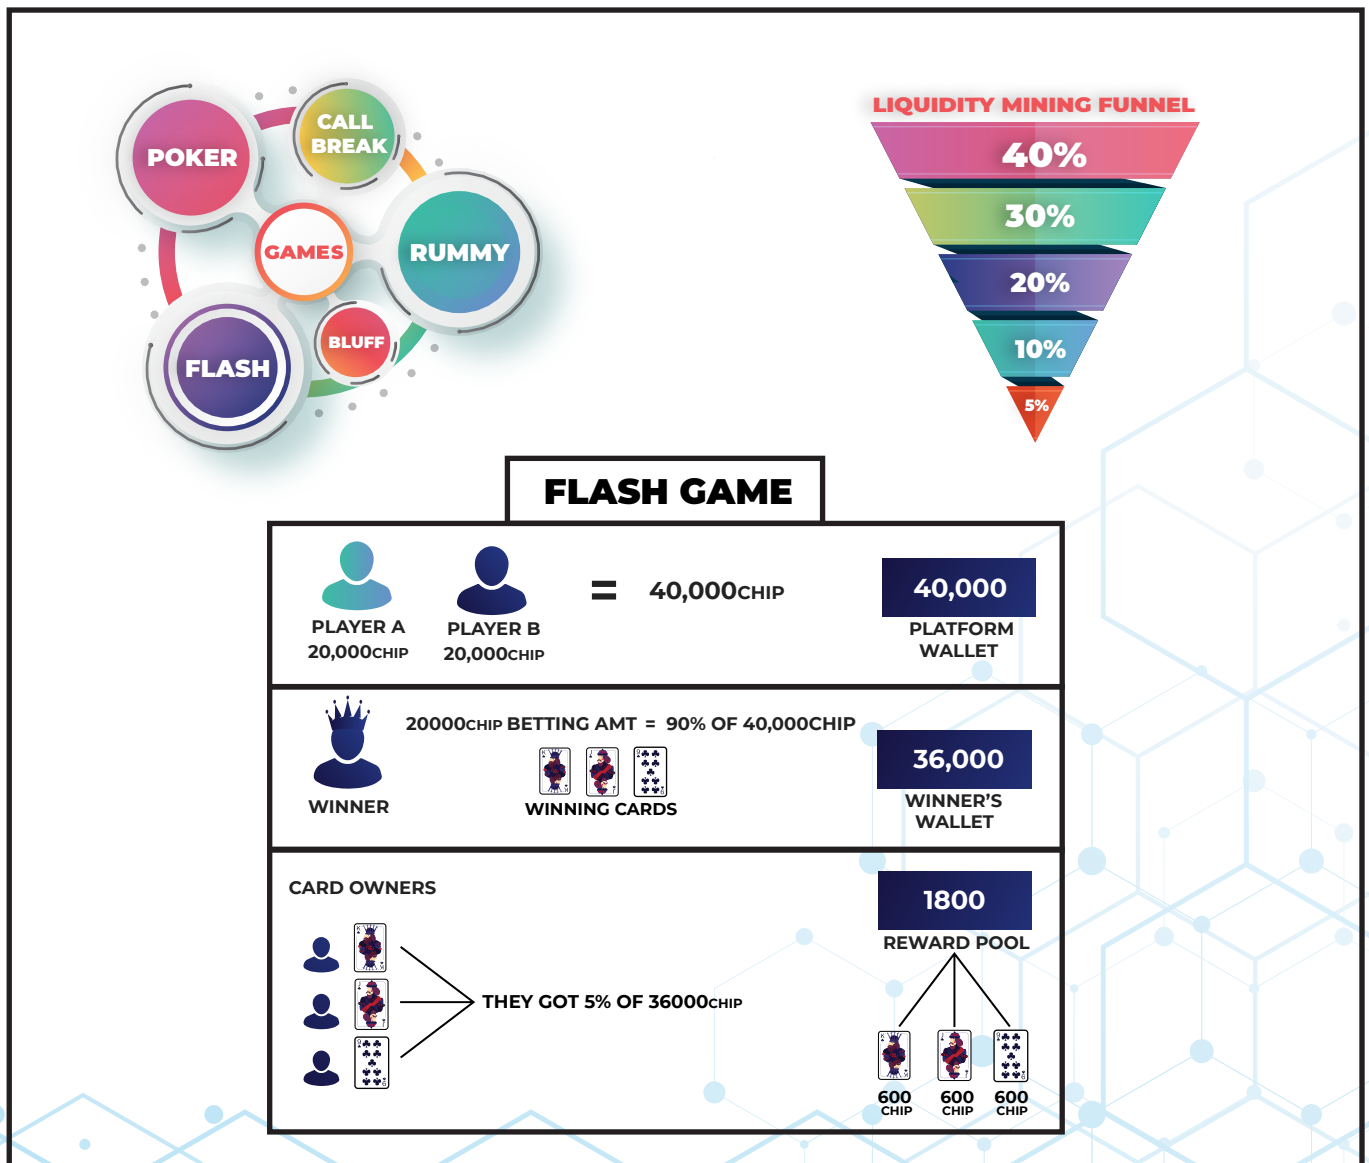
POKER
CALL BREAK
GAMES
RUMMY
FLASH
BLUFF

LIQUIDITY MINING FUNNEL
40%
30%
20%
10%
5%

FLASH GAME

PLAYER A
20,000CHIP

PLAYER B
20,000CHIP

=

40,000CHIP

40,000
PLATFORM WALLET

WINNER

20000CHIP BETTING AMT = 90% OF 40,000CHIP

WINNING CARDS

36,000
WINNER'S WALLET

CARD OWNERS

THEY GOT 5% OF 36000CHIP

1800
REWARD POOL

600 CHIP
600 CHIP
600 CHIP